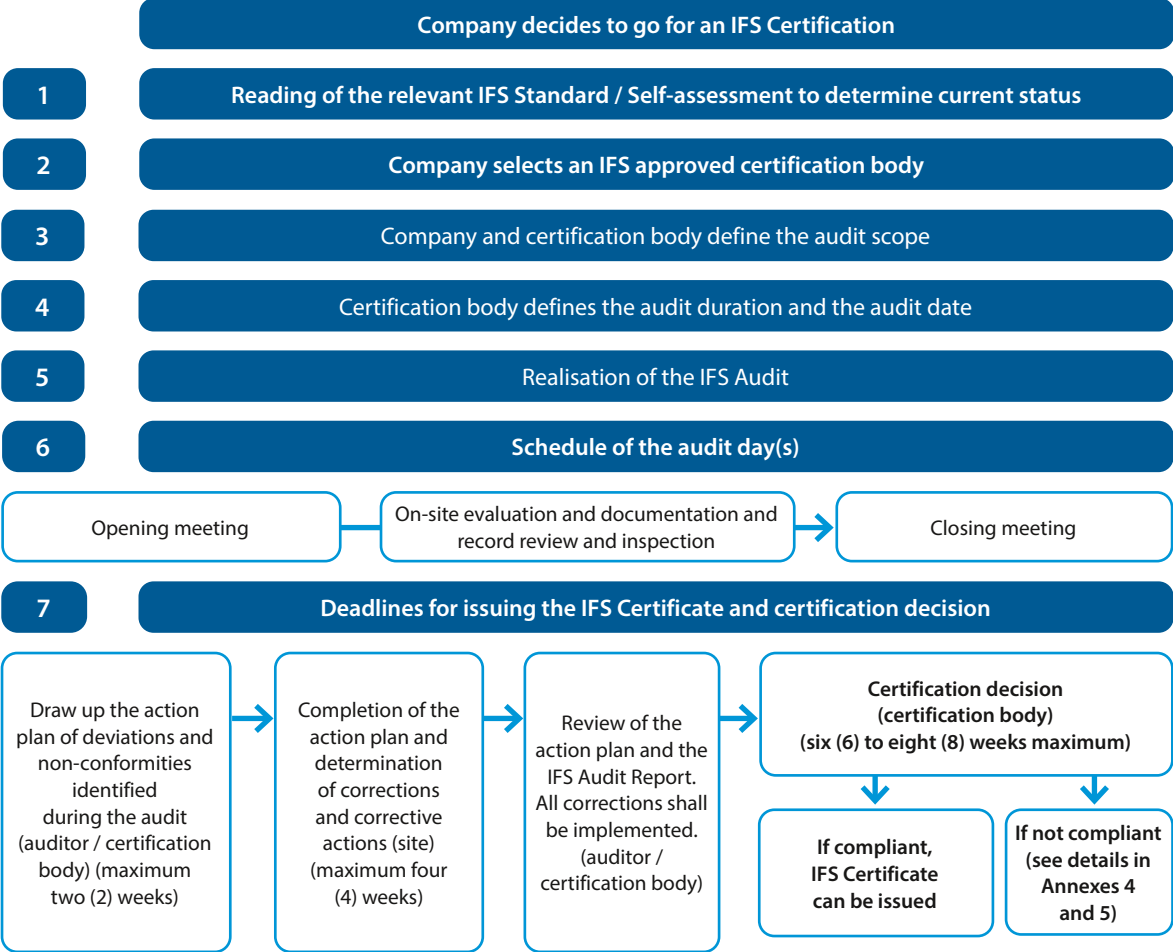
Company decides to go for an IFS Certification

1 Reading of the relevant IFS Standard / Self-assessment to determine current status

2 Company selects an IFS approved certification body

3 Company and certification body define the audit scope

4 Certification body defines the audit duration and the audit date

5 Realisation of the IFS Audit

6 Schedule of the audit day(s)

Opening meeting

On-site evaluation and documentation and record review and inspection

Closing meeting

7 Deadlines for issuing the IFS Certificate and certification decision

Draw up the action plan of deviations and non-conformities identified during the audit (auditor / certification body) (maximum two (2) weeks)

Completion of the action plan and determination of corrections and corrective actions (site) (maximum four (4) weeks)

Review of the action plan and the IFS Audit Report. All corrections shall be implemented. (auditor / certification body)

Certification decision (certification body) (six (6) to eight (8) weeks maximum)

If compliant, IFS Certificate can be issued

If not compliant (see details in Annexes 4 and 5)